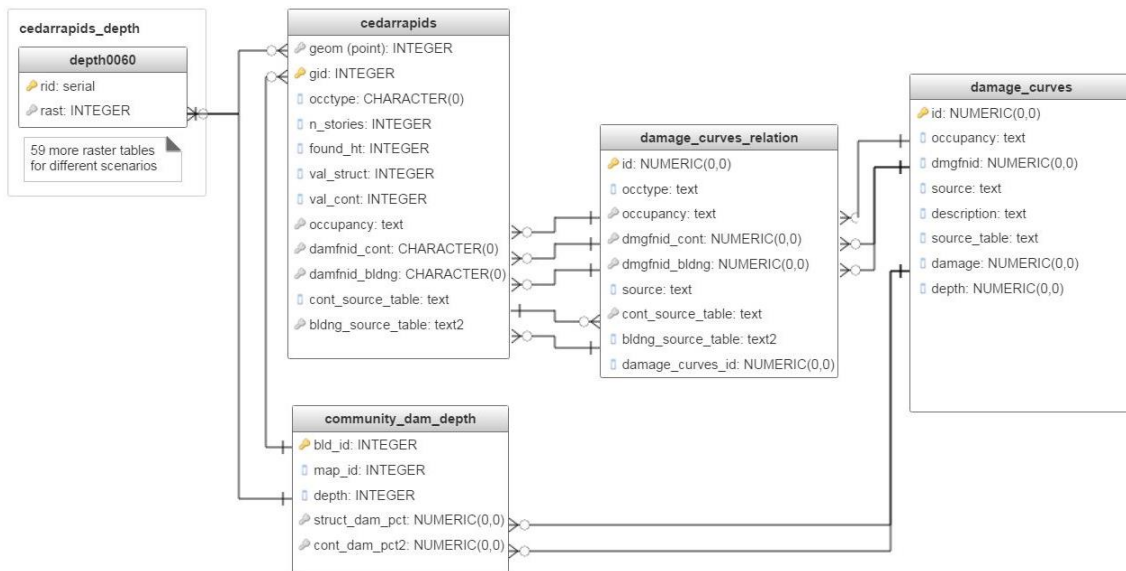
cedarrapids_depth

depth0060
rid: serial
rast: INTEGER

59 more raster tables for different scenarios

cedarrapids
geom (point): INTEGER
gid: INTEGER
occtype: CHARACTER(0)
n_stories: INTEGER
found_ht: INTEGER
val_struct: INTEGER
val_cont: INTEGER
occupancy: text
damfnid_cont: CHARACTER(0)
damfnid_bldng: CHARACTER(0)
cont_source_table: text
bldng_source_table: text2

damage_curves_relation
id: NUMERIC(0,0)
occtype: text
occupancy: text
dmgfnid_cont: NUMERIC(0,0)
dmgfnid_bldng: NUMERIC(0,0)
source: text
cont_source_table: text
bldng_source_table: text2
damage_curves_id: NUMERIC(0,0)

damage_curves
id: NUMERIC(0,0)
occupancy: text
dmgfnid: NUMERIC(0,0)
source: text
description: text
source_table: text
damage: NUMERIC(0,0)
depth: NUMERIC(0,0)

community_dam_depth
bld_id: INTEGER
map_id: INTEGER
depth: INTEGER
struct_dam_pct: NUMERIC(0,0)
cont_dam_pct2: NUMERIC(0,0)